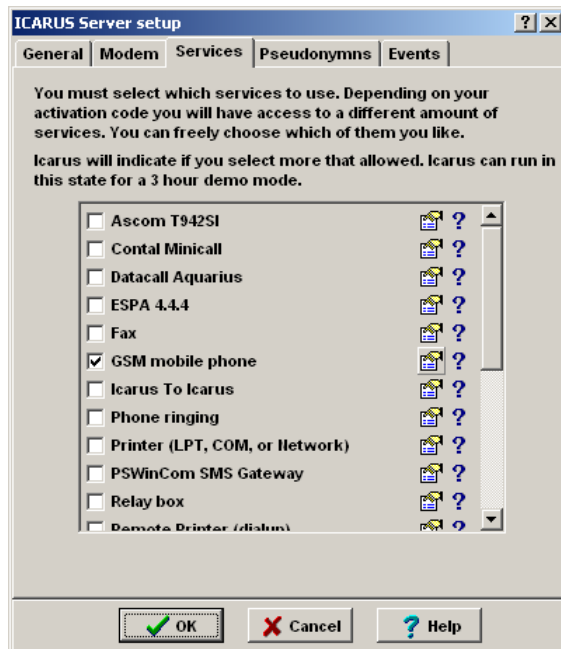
ICARUS Server setup

? X

General | Modem | Services | Pseudonymns | Events

You must select which services to use. Depending on your activation code you will have access to a different amount of services. You can freely choose which of them you like.

Icarus will indicate if you select more that allowed. Icarus can run in this state for a 3 hour demo mode.

☐ Ascom T942SI ?
☐ Contal Minicall ?
☐ Datacall Aquarius ?
☐ ESPA 4.4.4 ?
☐ Fax ?
☑ GSM mobile phone ?
☐ Icarus To Icarus ?
☐ Phone ringing ?
☐ Printer (LPT, COM, or Network) ?
☐ PSWinCom SMS Gateway ?
☐ Relay box ?
☐ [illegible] ?

OK | Cancel | Help